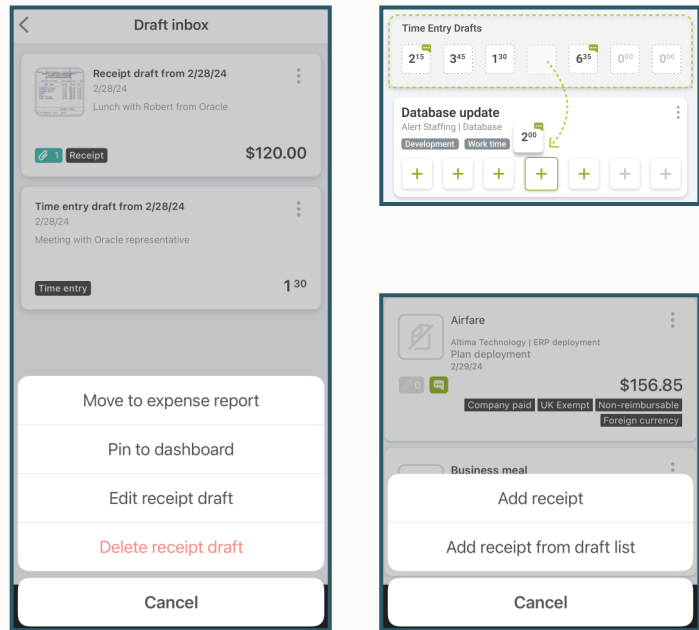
Draft inbox

Receipt draft from 2/28/24
2/28/24
Lunch with Robert from Oracle
1 Receipt
$120.00

Time entry draft from 2/28/24
2/28/24
Meeting with Oracle representative
Time entry
$1^{30}$

Move to expense report
Pin to dashboard
Edit receipt draft
Delete receipt draft
Cancel

Time Entry Drafts
$2^{15}$ $3^{45}$ $1^{30}$ $6^{35}$ $0^{00}$ $0^{00}$

Database update
Alert Staffing | Database
Development Work time
$2^{00}$
+ + + + + + +

Airfare
Altima Technology | ERP deployment
Plan deployment
2/29/24
0
$156.85
Company paid UK Exempt Non-reimbursable
Foreign currency

Business meal

Add receipt
Add receipt from draft list
Cancel